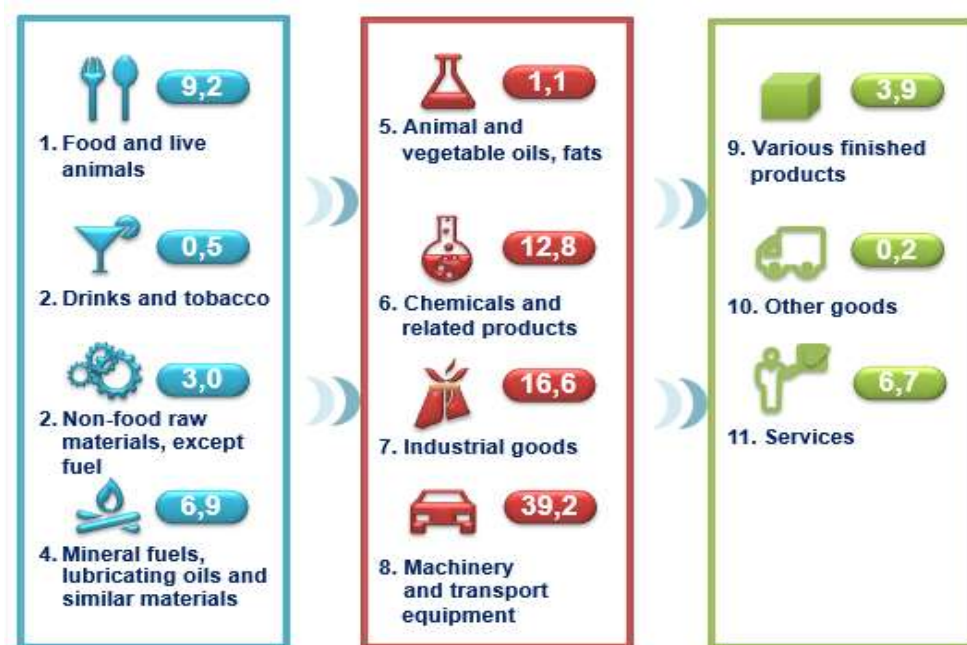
9,2

1. Food and live animals

0,5

2. Drinks and tobacco

3,0

2. Non-food raw materials, except fuel

6,9

4. Mineral fuels, lubricating oils and similar materials

1,1

5. Animal and vegetable oils, fats

12,8

6. Chemicals and related products

16,6

7. Industrial goods

39,2

8. Machinery and transport equipment

3,9

9. Various finished products

0,2

10. Other goods

6,7

11. Services